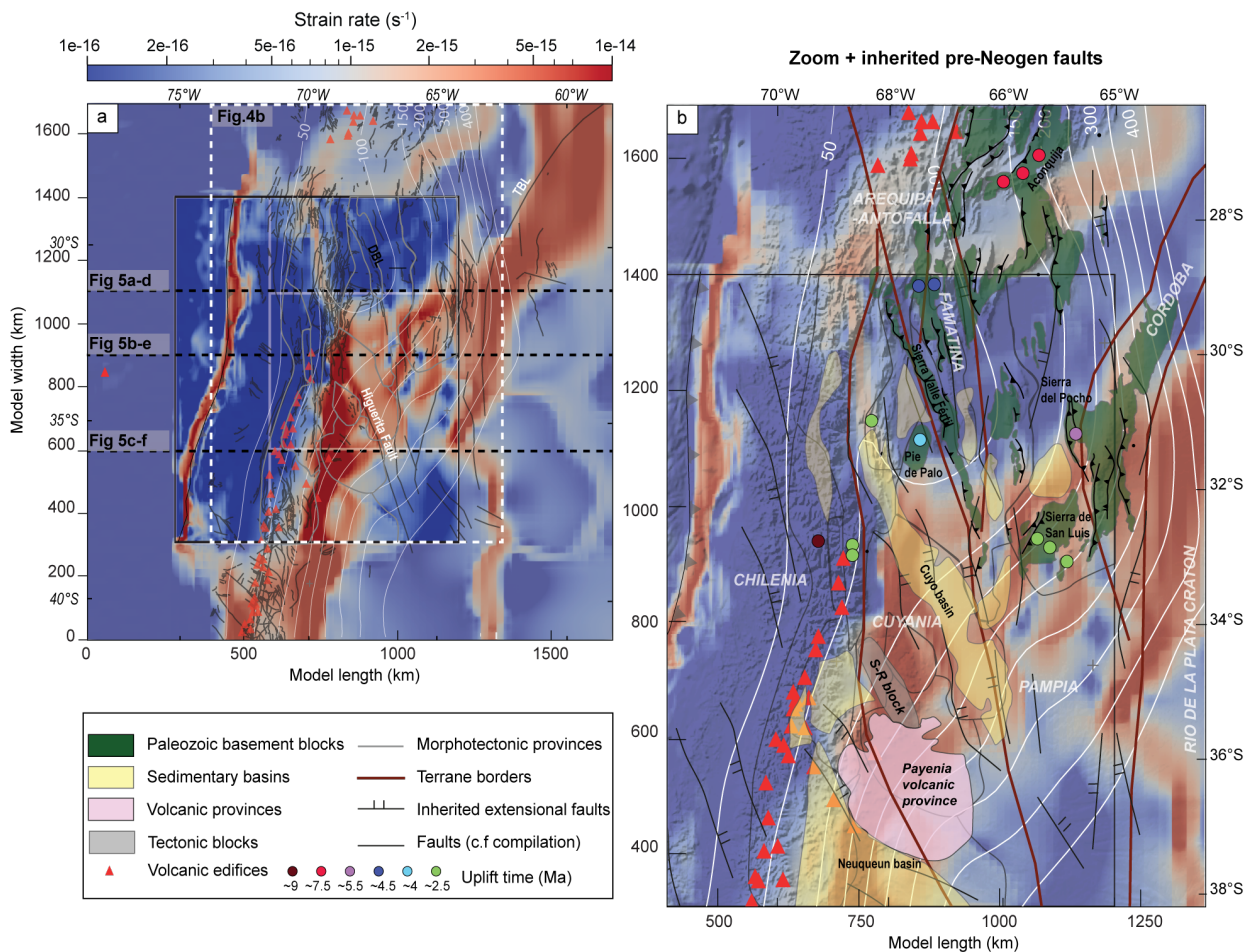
Strain rate (s$^{-1}$)

1e-16 2e-16 5e-16 1e-15 2e-15 5e-15 1e-14

Zoom + inherited pre-Neogen faults

a

75°W 70°W 65°W 60°W

Fig.4b

50 100 150 200 300 400

TBL

DBL

30°S

35°S

40°S

Fig 5a-d

Fig 5b-e

Fig 5c-f

Higuerita Fault

Model width (km)

1600 1400 1200 1000 800 600 400 200 0

0 500 1000 1500

Model length (km)

b

70°W 68°W 66°W 65°W

50 100 200 300 400

AREQUIPA -ANTOFALLA

Aconquija

FAMATINA

CORDOBA

Sierra Valle Fértil

Sierra del Pocho

Pie de Palo

Sierra de San Luis

CHILENIA

Cuyo basin

CUYANIA

S-R block

PAMPIA

RIO DE LA PLATA CRATON

Payenia volcanic province

Neuqueun basin

28°S 30°S 32°S 34°S 36°S 38°S

1600 1400 1200 1000 800 600 400

500 750 1000 1250

Model length (km)

Paleozoic basement blocks

Sedimentary basins

Volcanic provinces

Tectonic blocks

Volcanic edifices

Morphotectonic provinces

Terrane borders

Inherited extensional faults

Faults (c.f compilation)

~9 ~7.5 ~5.5 ~4.5 ~4 ~2.5 Uplift time (Ma)